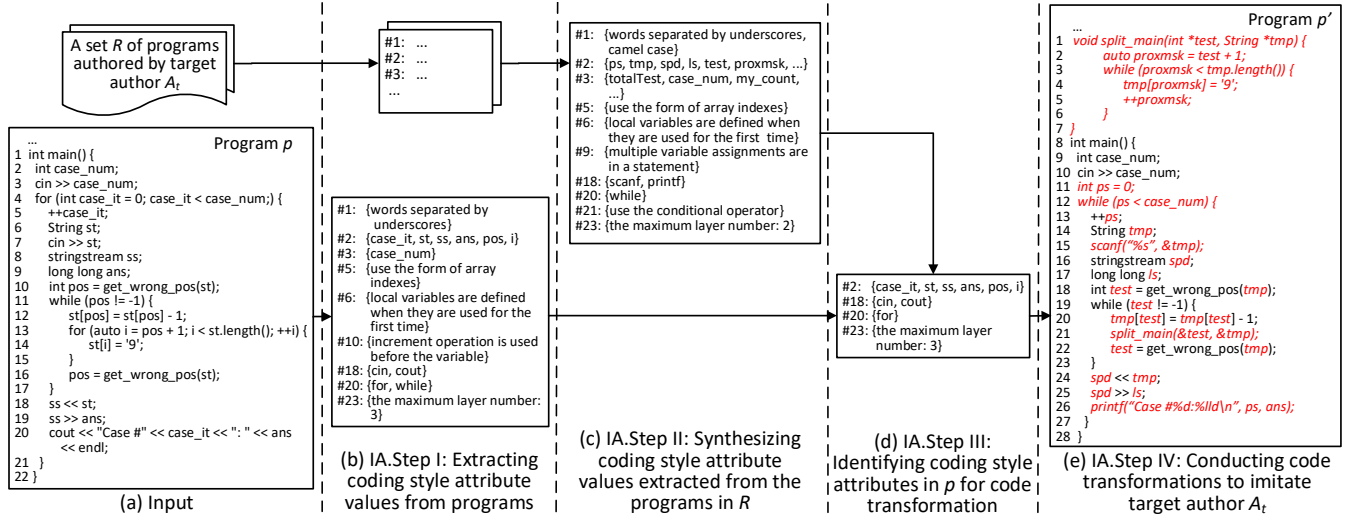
A set $R$ of programs authored by target author $A_t$

...
Program $p$
1 int main() {
2 int case_num;
3 cin >> case_num;
4 for (int case_it = 0; case_it < case_num;) {
5 ++case_it;
6 String st;
7 cin >> st;
8 stringstream ss;
9 long long ans;
10 int pos = get_wrong_pos(st);
11 while (pos != -1) {
12 st[pos] = st[pos] - 1;
13 for (auto i = pos + 1; i < st.length(); ++i) {
14 st[i] = '9';
15 }
16 pos = get_wrong_pos(st);
17 }
18 ss << st;
19 ss >> ans;
20 cout << "Case #" << case_it << ": " << ans << endl;
21 }
22 }

(a) Input

#1: ...
#2: ...
#3: ...
...

#1: {words separated by underscores}
#2: {case_it, st, ss, ans, pos, i}
#3: {case_num}
#5: {use the form of array indexes}
#6: {local variables are defined when they are used for the first time}
#10: {increment operation is used before the variable}
#18: {cin, cout}
#20: {for, while}
#23: {the maximum layer number: 3}

(b) IA.Step I: Extracting coding style attribute values from programs

#1: {words separated by underscores, camel case}
#2: {ps, tmp, spd, ls, test, proxmsk, ...}
#3: {totalTest, case_num, my_count, ...}
#5: {use the form of array indexes}
#6: {local variables are defined when they are used for the first time}
#9: {multiple variable assignments are in a statement}
#18: {scanf, printf}
#20: {while}
#21: {use the conditional operator}
#23: {the maximum layer number: 2}

(c) IA.Step II: Synthesizing coding style attribute values extracted from the programs in $R$

#2: {case_it, st, ss, ans, pos, i}
#18: {cin, cout}
#20: {for}
#23: {the maximum layer number: 3}

(d) IA.Step III: Identifying coding style attributes in $p$ for code transformation

Program $p'$
...
1 void split_main(int *test, String *tmp) {
2 auto proxmsk = test + 1;
3 while (proxmsk < tmp.length()) {
4 tmp[proxmsk] = '9';
5 ++proxmsk;
6 }
7 }
8 int main() {
9 int case_num;
10 cin >> case_num;
11 int ps = 0;
12 while (ps < case_num) {
13 ++ps;
14 String tmp;
15 scanf("%s", &tmp);
16 stringstream spd;
17 long long ls;
18 int test = get_wrong_pos(tmp);
19 while (test != -1) {
20 tmp[test] = tmp[test] - 1;
21 split_main(&test, &tmp);
22 test = get_wrong_pos(tmp);
23 }
24 spd << tmp;
25 spd >> ls;
26 printf("Case #%d:%lld\n", ps, ans);
27 }
28 }

(e) IA.Step IV: Conducting code transformations to imitate target author $A_t$